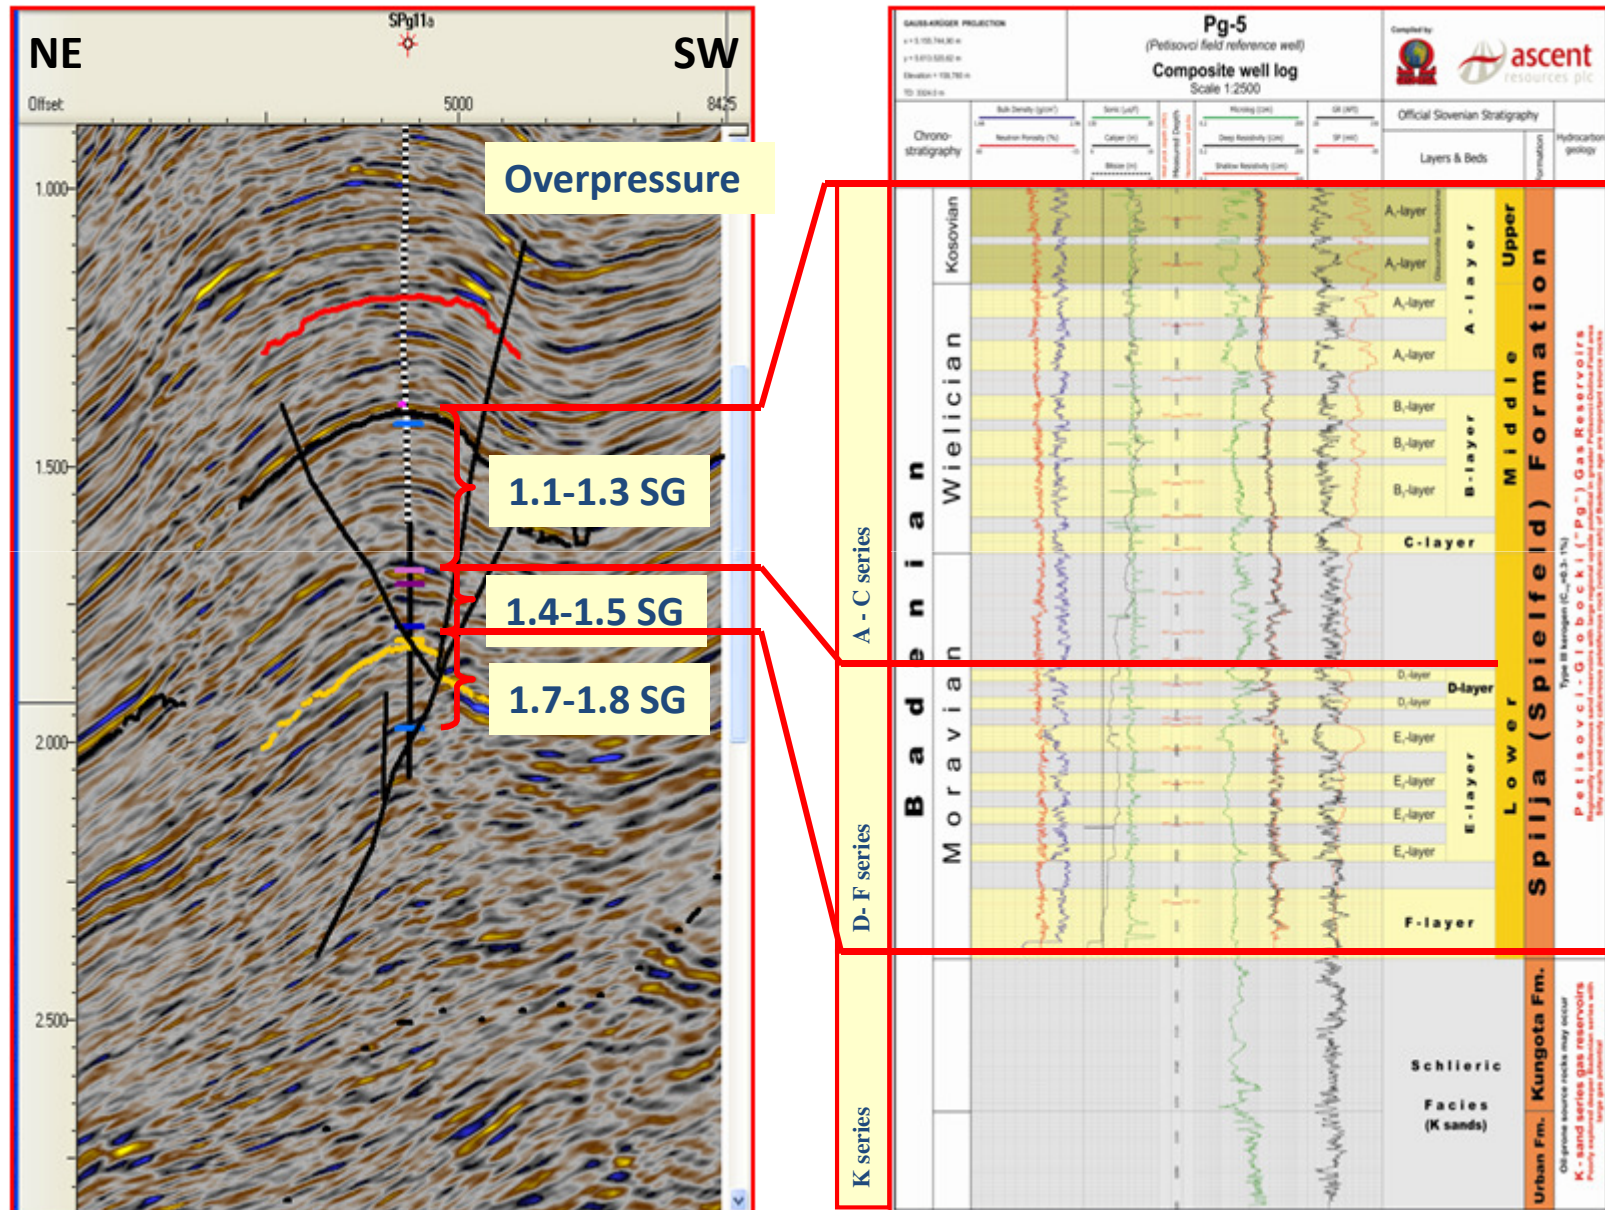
NE
SPg11a
SW
Offset
5000
8425
1.000
1.500
2.000
2.500
Overpressure
1.1-1.3 SG
1.4-1.5 SG
1.7-1.8 SG

GAUSS-KRÜGER PROJECTION
Elevation
TD
Pg-5
(Petisovci field reference well)
Composite well log
Scale 1:2500
Compiled by:
ascent
resources plc
Chrono-stratigraphy
Bulk Density
Neutron Porosity (%)
Sonic
Caliper (in)
Bitsize (in)
Measured Depth
Microlog
Deep Resistivity
Shallow Resistivity
GR (API)
SP (mV)
Official Slovenian Stratigraphy
Layers & Beds
Formation
Hydrocarbon geology
A - C series
D - F series
K series
B a d e n i a n
Kosovian
W i e l i c i a n
M o r a v i a n
A-layer
A-layer
A-layer
A-layer
A - l a y e r
B-layer
B-layer
B-layer
B - l a y e r
C - l a y e r
D-layer
D-layer
D-layer
E-layer
E-layer
E-layer
E-layer
E - l a y e r
F - l a y e r
Upper
M i d d l e
L o w e r
S p i l j a ( S p i e l f e l d ) F o r m a t i o n
Kungota Fm.
Urban Fm.
Schlieric
Facies
(K sands)
P e t i s o v c i - G l o b o c k i ("Pg") Gas Reservoirs
K - sand series gas reservoirs
Oil-prone source rocks may occur